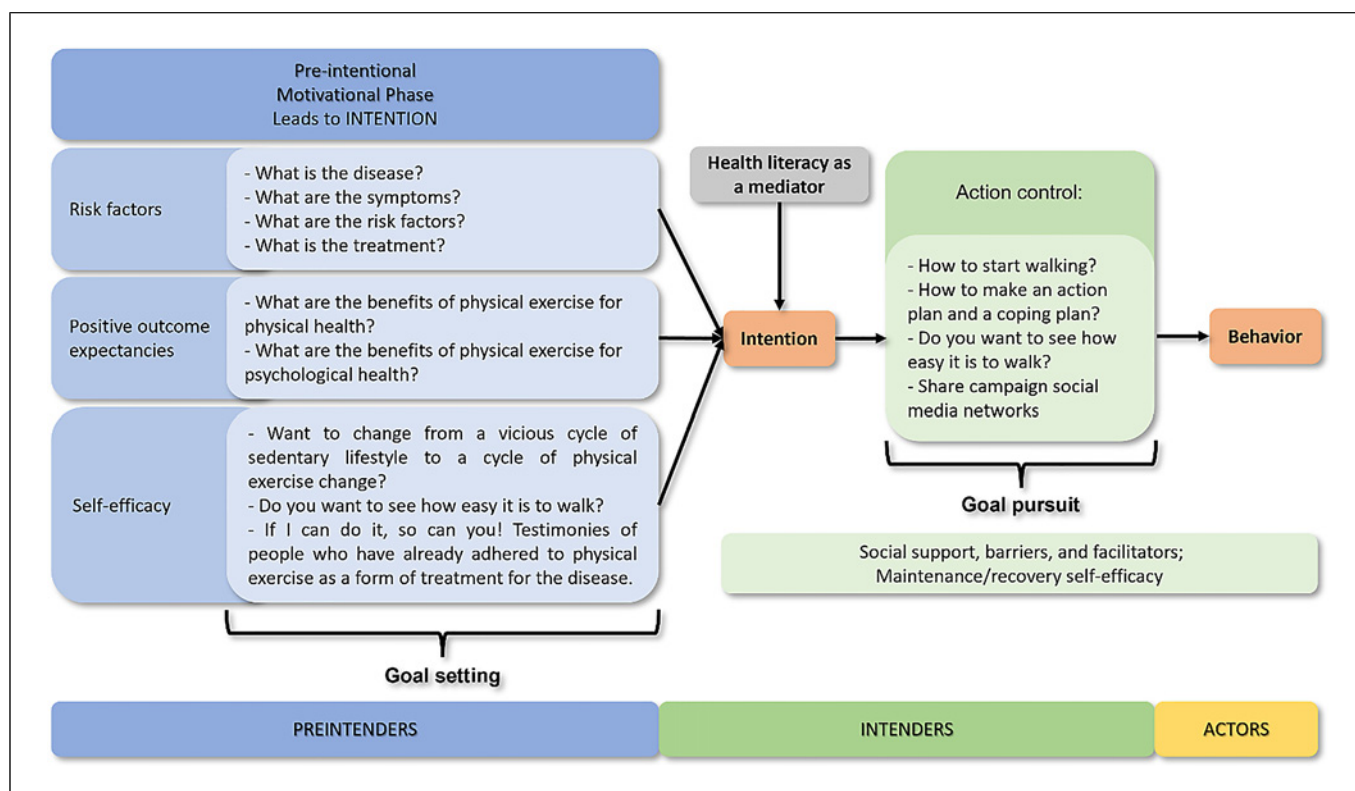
Pre-intentional
Motivational Phase
Leads to INTENTION

Risk factors

- What is the disease?
- What are the symptoms?
- What are the risk factors?
- What is the treatment?

Positive outcome expectancies

- What are the benefits of physical exercise for physical health?
- What are the benefits of physical exercise for psychological health?

Self-efficacy

- Want to change from a vicious cycle of sedentary lifestyle to a cycle of physical exercise change?
- Do you want to see how easy it is to walk?
- If I can do it, so can you! Testimonies of people who have already adhered to physical exercise as a form of treatment for the disease.

Goal setting

Health literacy as a mediator

Intention

Action control:

- How to start walking?
- How to make an action plan and a coping plan?
- Do you want to see how easy it is to walk?
- Share campaign social media networks

Behavior

Goal pursuit

Social support, barriers, and facilitators;
Maintenance/recovery self-efficacy

PREINTENDERS

INTENDERS

ACTORS